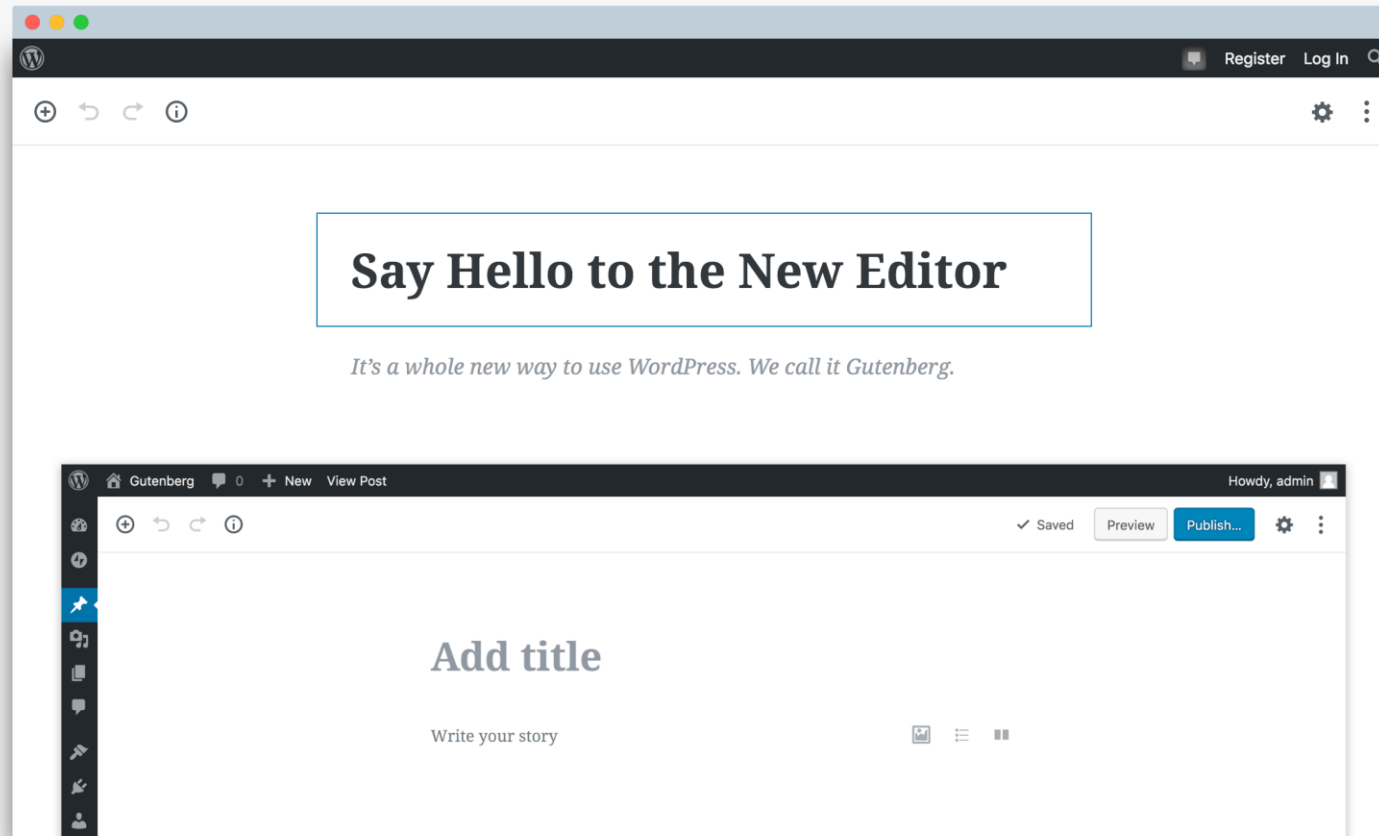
Register Log In

Say Hello to the New Editor

It’s a whole new way to use WordPress. We call it Gutenberg.

Gutenberg 0 New View Post Howdy, admin

Saved Preview Publish...

Add title

Write your story